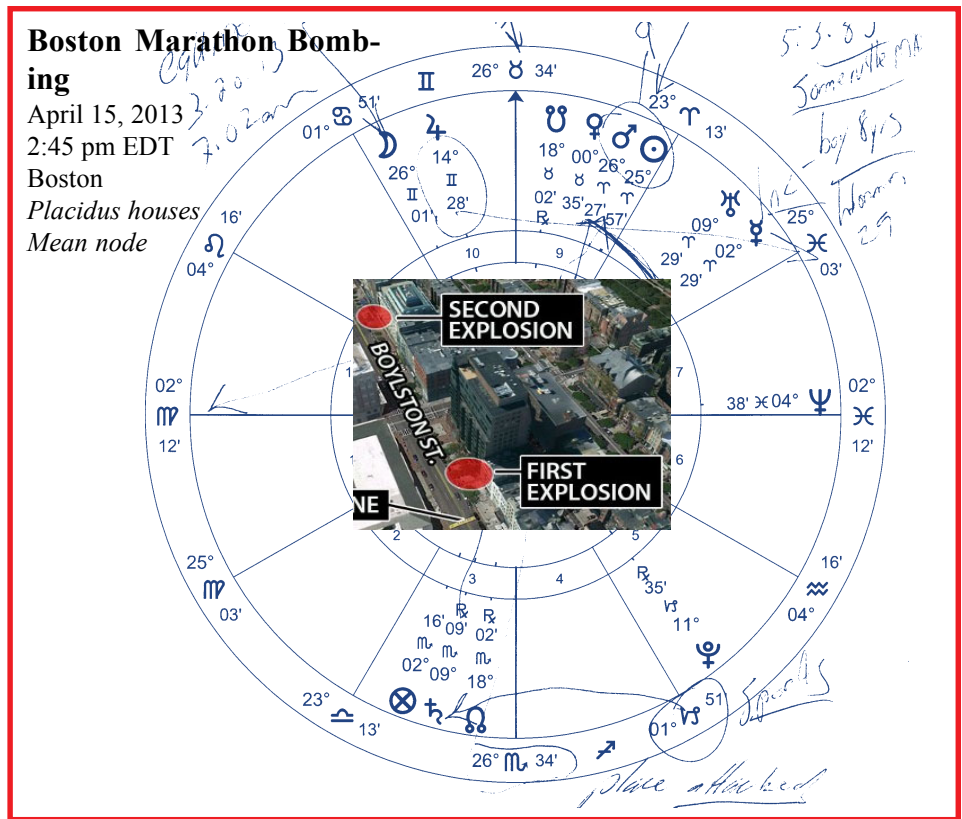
Boston Marathon Bombing
April 15, 2013
2:45 pm EDT
Boston
*Placidus houses*
*Mean node*

Equinox
3.20.13
7:02am

5.3.80
Somerville MA
boy 8yrs
Tamerlan
25

Spark

place attacked

26° ♉ 34'
♊
01° ♋ 51'
☽ 26° ♊ 01'
♃ 14° ♊ 28'
☋ 18° ♉ 02' ℞
♀ 00° ♈ 35'
♂ 26° ♈ 27'
☉ 25° ♈ 57'
23° ♈ 13'
♅ 09° ♈ 29'
☿ 02° ♈ 29'
25° ♓ 03'
16' ♌ 04°
02° ♍ 12'
38' ♓ 04° ♆
02° ♓ 12'
25° ♍ 03'
16' ♒ 04°
℞ 35' ♑ 11° ♇
16' ℞ 09' ♏ 02° 09°
℞ 02' ♏ 18°
23° ♎ 13'
⊗ ♄ ☊
26° ♏ 34'
♐
01° ♑ 51

10
9
1
7
6
2
3
4
5

SECOND EXPLOSION
BOYLSTON ST.
FIRST EXPLOSION
NE